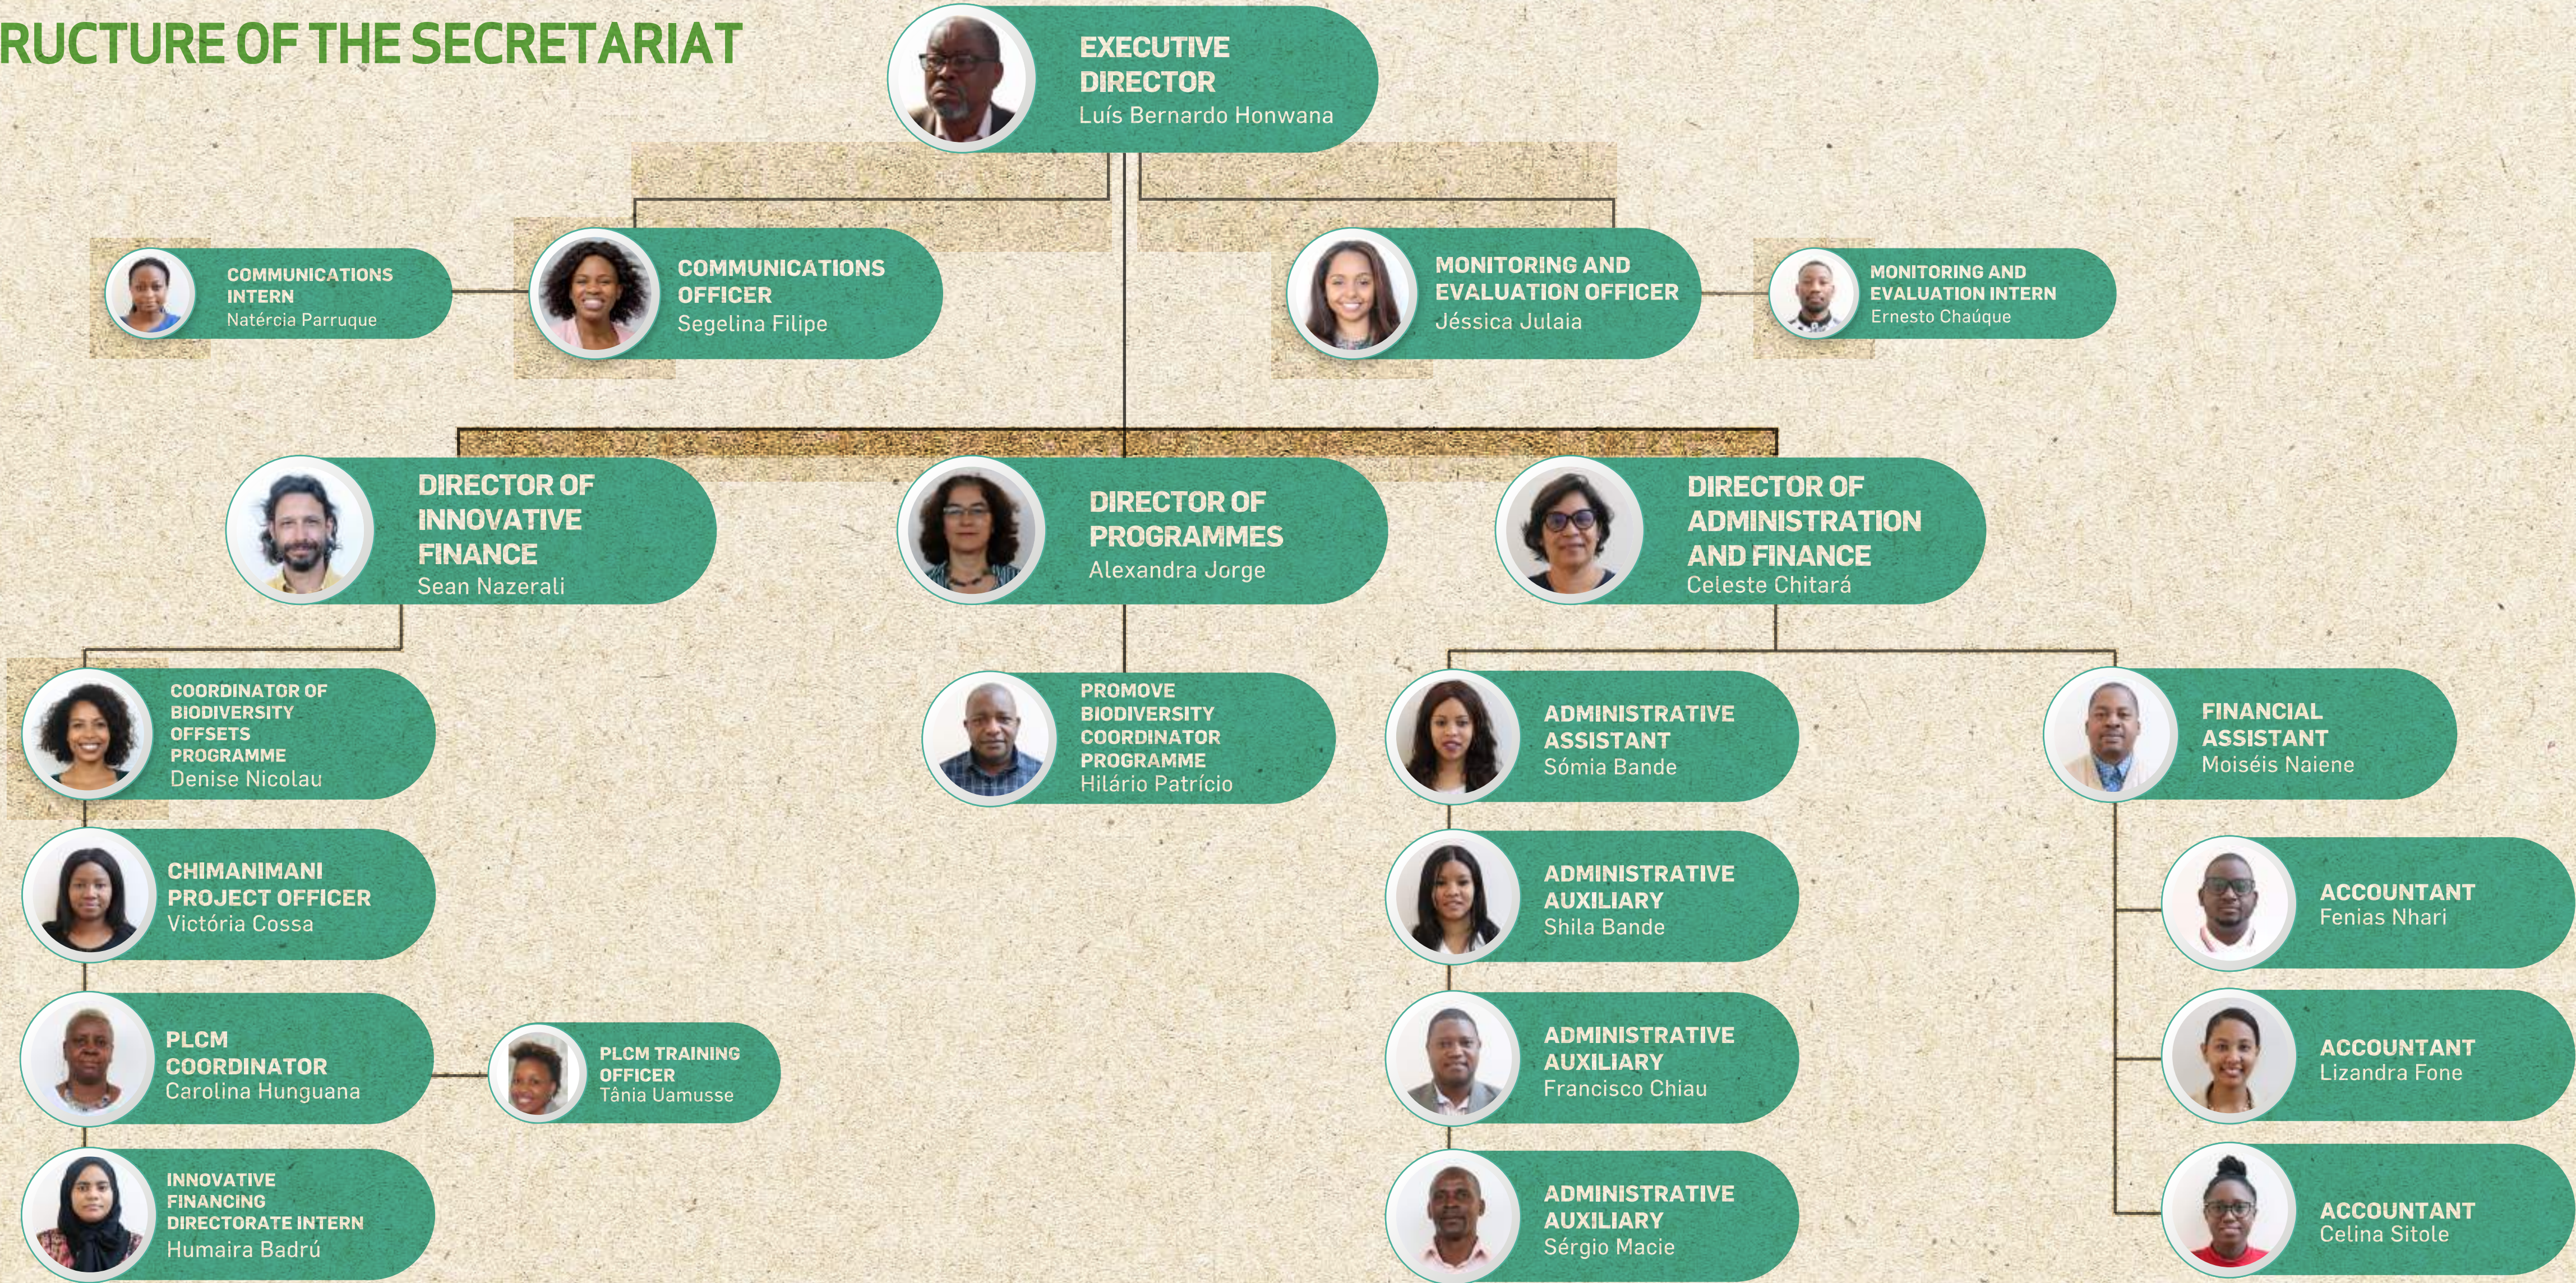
RUCTURE OF THE SECRETARIAT

EXECUTIVE DIRECTOR
Luís Bernardo Honwana

COMMUNICATIONS INTERN
Natércia Parruque

COMMUNICATIONS OFFICER
Segelina Filipe

MONITORING AND EVALUATION OFFICER
Jéssica Julaia

MONITORING AND EVALUATION INTERN
Ernesto Chaúque

DIRECTOR OF INNOVATIVE FINANCE
Sean Nazerali

DIRECTOR OF PROGRAMMES
Alexandra Jorge

DIRECTOR OF ADMINISTRATION AND FINANCE
Celeste Chitará

COORDINATOR OF BIODIVERSITY OFFSETS PROGRAMME
Denise Nicolau

PROMOVE BIODIVERSITY COORDINATOR PROGRAMME
Hilário Patrício

ADMINISTRATIVE ASSISTANT
Sómia Bande

FINANCIAL ASSISTANT
Moiséis Naiene

CHIMANIMANI PROJECT OFFICER
Victória Cossa

ADMINISTRATIVE AUXILIARY
Shila Bande

ACCOUNTANT
Fenias Nhari

PLCM COORDINATOR
Carolina Hunguana

PLCM TRAINING OFFICER
Tânia Uamusse

ADMINISTRATIVE AUXILIARY
Francisco Chiau

ACCOUNTANT
Lizandra Fone

INNOVATIVE FINANCING DIRECTORATE INTERN
Humaira Badrú

ADMINISTRATIVE AUXILIARY
Sérgio Macie

ACCOUNTANT
Celina Sitole